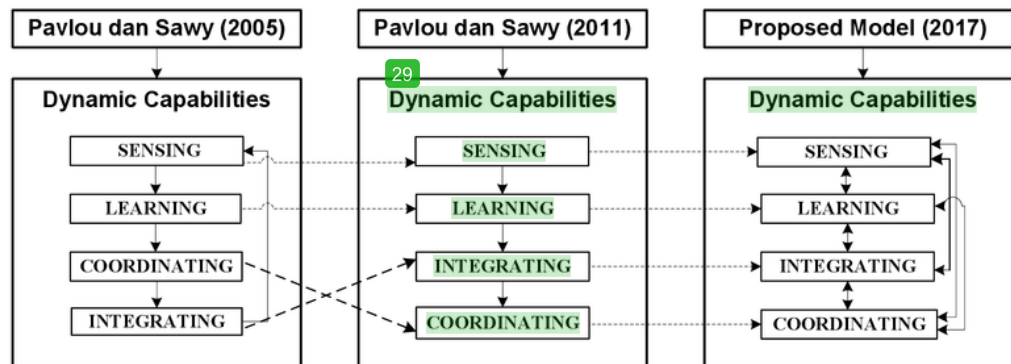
Pavlou dan Sawy (2005)

Dynamic Capabilities

SENSING

LEARNING

COORDINATING

INTEGRATING

Pavlou dan Sawy (2011)

29

Dynamic Capabilities

SENSING

LEARNING

INTEGRATING

COORDINATING

Proposed Model (2017)

Dynamic Capabilities

SENSING

LEARNING

INTEGRATING

COORDINATING